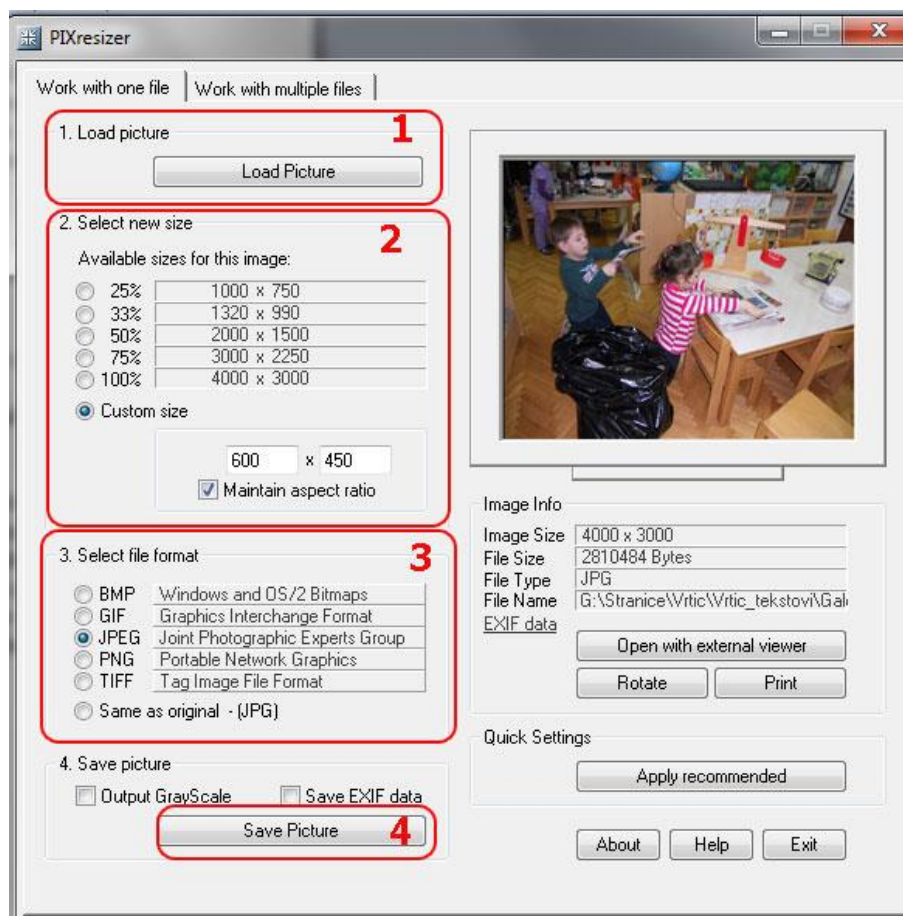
PIXresizer

Work with one file | Work with multiple files

1. Load picture
1
Load Picture

2. Select new size
2
Available sizes for this image:

| | |
|---|---|
| 25% | 1000 x 750 |
| 33% | 1320 x 990 |
| 50% | 2000 x 1500 |
| 75% | 3000 x 2250 |
| 100% | 4000 x 3000 |

Custom size

600 x 450
Maintain aspect ratio

3. Select file format
3

| | |
|---|---|
| BMP | Windows and OS/2 Bitmaps |
| GIF | Graphics Interchange Format |
| JPEG | Joint Photographic Experts Group |
| PNG | Portable Network Graphics |
| TIFF | Tag Image File Format |

Same as original - (JPG)

4. Save picture
Output GrayScale
Save EXIF data
Save Picture
4

Image Info

| | |
|---|---|
| Image Size | 4000 x 3000 |
| File Size | 2810484 Bytes |
| File Type | JPG |
| File Name | G:\Stranice\Vrtic\Vrtic_tekstovi\Gal |

EXIF data

Open with external viewer
Rotate
Print

Quick Settings
Apply recommended

About
Help
Exit